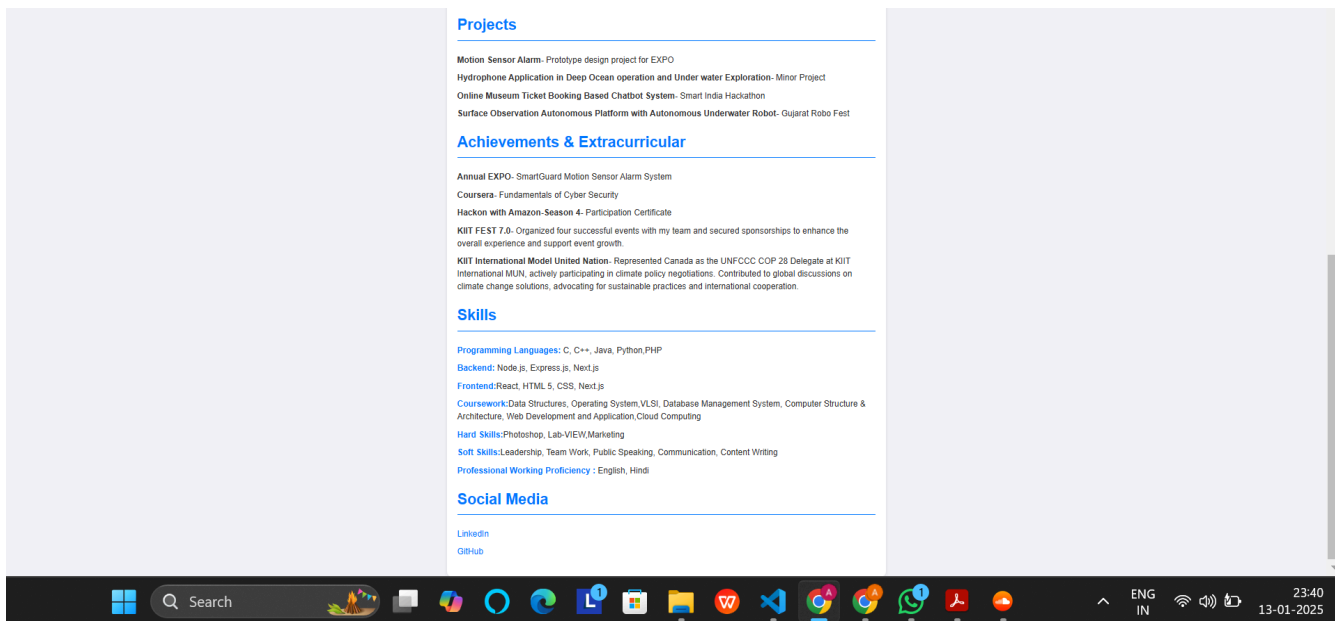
Projects

**Motion Sensor Alarm**- Prototype design project for EXPO

**Hydrophone Application in Deep Ocean operation and Under water Exploration**- Minor Project

**Online Museum Ticket Booking Based Chatbot System**- Smart India Hackathon

**Surface Observation Autonomous Platform with Autonomous Underwater Robot**- Gujarat Robo Fest

Achievements & Extracurricular

**Annual EXPO**- SmartGuard Motion Sensor Alarm System

**Coursera**- Fundamentals of Cyber Security

**Hackon with Amazon-Season 4**- Participation Certificate

**KIIT FEST 7.0**- Organized four successful events with my team and secured sponsorships to enhance the overall experience and support event growth.

**KIIT International Model United Nation**- Represented Canada as the UNFCCC COP 28 Delegate at KIIT International MUN, actively participating in climate policy negotiations. Contributed to global discussions on climate change solutions, advocating for sustainable practices and international cooperation.

Skills

Programming Languages: C, C++, Java, Python,PHP

Backend: Node.js, Express.js, Next.js

Frontend:React, HTML 5, CSS, Next.js

Coursework:Data Structures, Operating System,VLSI, Database Management System, Computer Structure & Architecture, Web Development and Application,Cloud Computing

Hard Skills:Photoshop, Lab-VIEW,Marketing

Soft Skills:Leadership, Team Work, Public Speaking, Communication, Content Writing

Professional Working Proficiency : English, Hindi

Social Media

LinkedIn

GitHub

Search

1

1

ENG
IN

23:40
13-01-2025